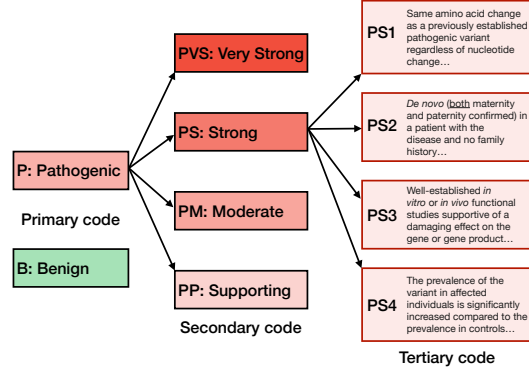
P: Pathogenic

Primary code

B: Benign

PVS: Very Strong

PS: Strong

PM: Moderate

PP: Supporting

Secondary code

PS1 Same amino acid change as a previously established pathogenic variant regardless of nucleotide change…

PS2 De novo (both maternity and paternity confirmed) in a patient with the disease and no family history…

PS3 Well-established in vitro or in vivo functional studies supportive of a damaging effect on the gene or gene product…

PS4 The prevalence of the variant in affected individuals is significantly increased compared to the prevalence in controls…

Tertiary code